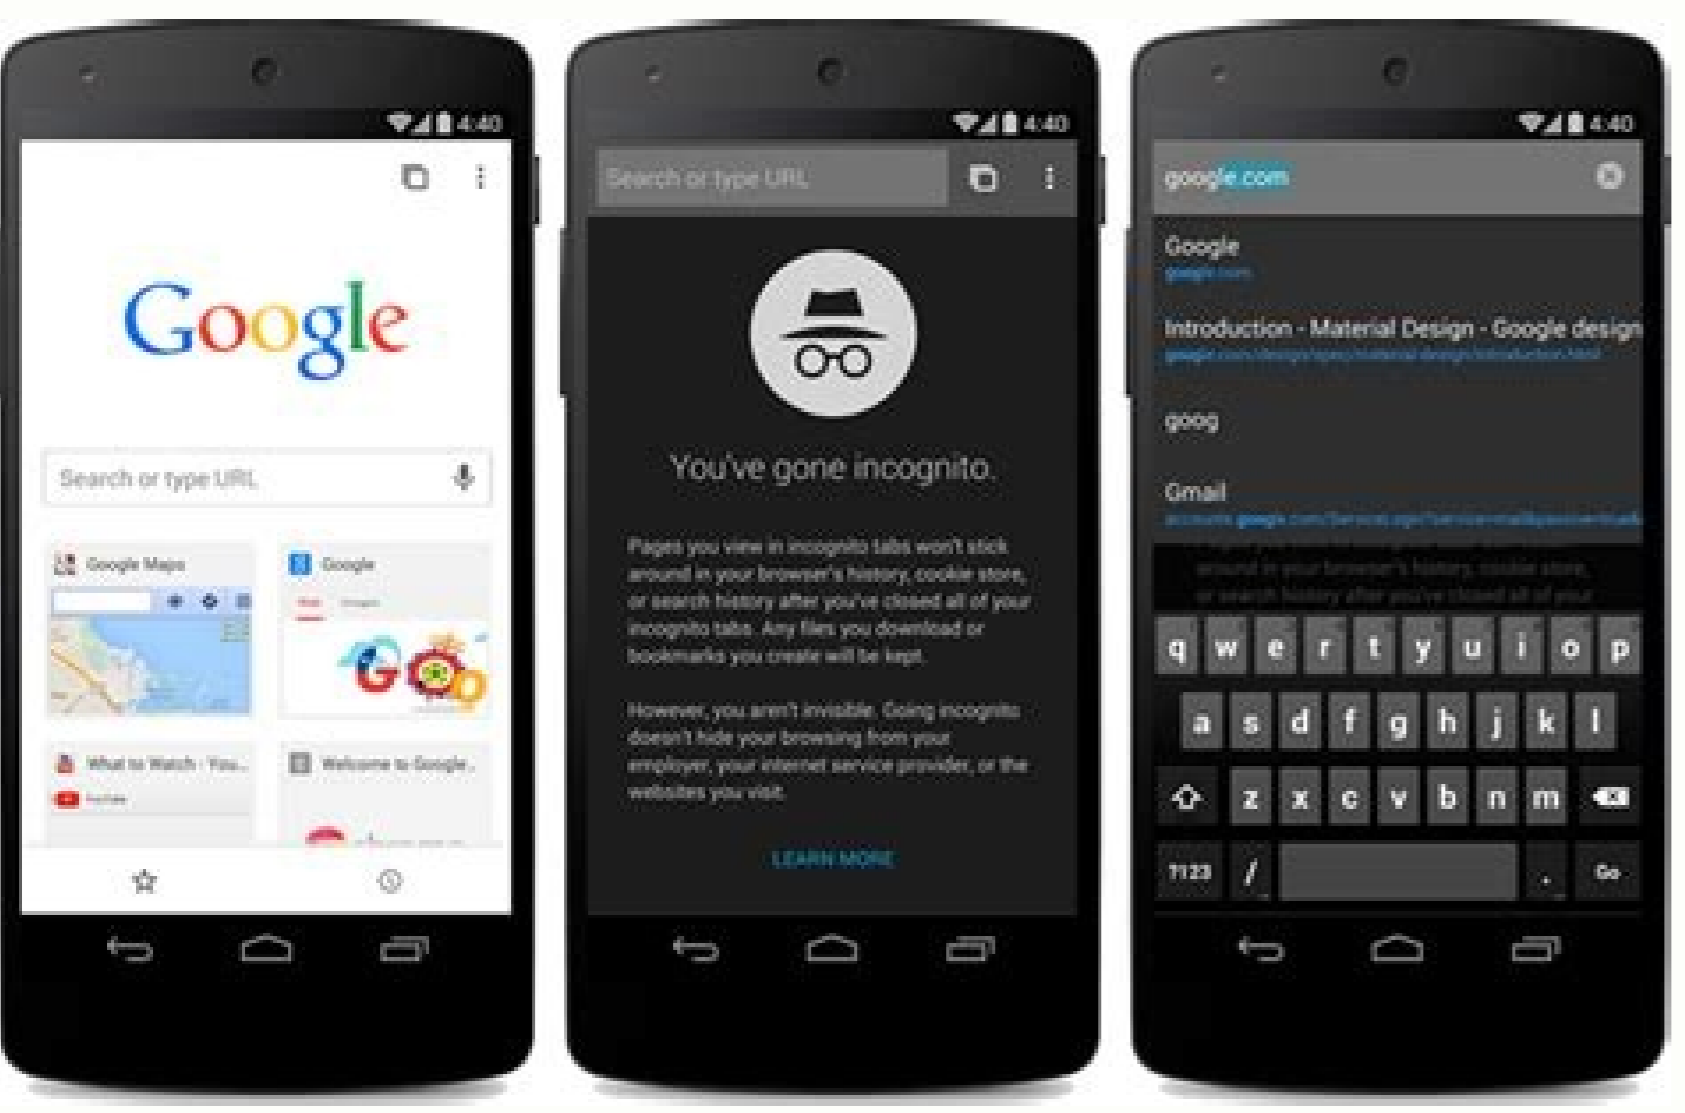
4:40

Google

Search or type URL

Google Maps

Google

What to Watch - You...

YouTube

Welcome to Google...

4:40

Search or type URL

You've gone incognito.

Pages you view in incognito tabs won't stick around in your browser's history, cookie store, or search history after you've closed all of your incognito tabs. Any files you download or bookmarks you create will be kept.

However, you aren't invisible. Going incognito doesn't hide your browsing from your employer, your internet service provider, or the websites you visit.

LEARN MORE

4:40

google.com

Google
google.com

Introduction - Material Design - Google design
google.com/design/spec/material-design/introduction.html

goog

Gmail
accounts.google.com/ServiceLogin?service=mail&passive=true&

around in your browser's history, cookie store, or search history after you've closed all of your

q w e r t y u i o p
a s d f g h j k l
z x c v b n m
?123 / . Go